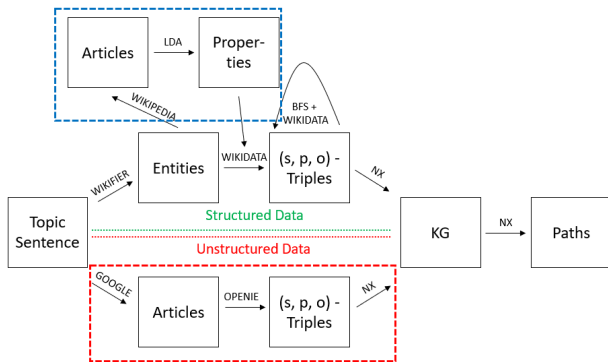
Articles

LDA

Properties

WIKIPEDIA

BFS + WIKIDATA

WIKIFIER

Entities

WIKIDATA

(s, p, o) - Triples

NX

Topic Sentence

Structured Data

Unstructured Data

KG

NX

Paths

GOOGLE

Articles

OPENIE

(s, p, o) - Triples

NX